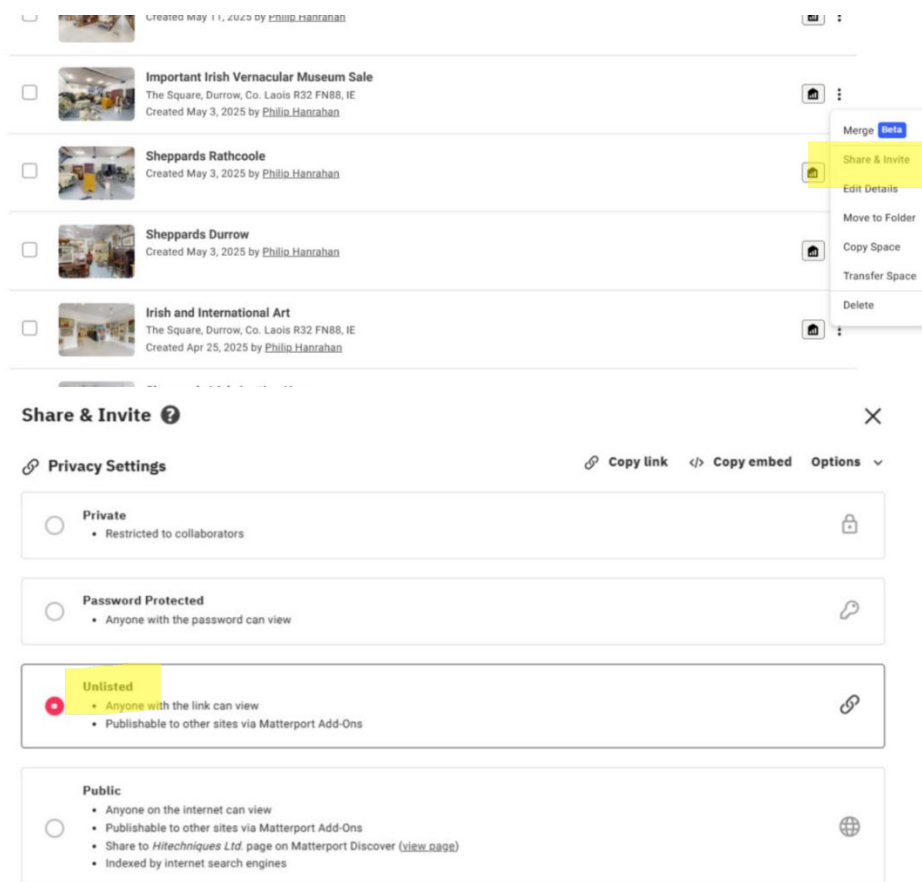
Created May 11, 2025 by Philip Hanrahan

Important Irish Vernacular Museum Sale
The Square, Durrow, Co. Laois R32 FN88, IE
Created May 3, 2025 by Philip Hanrahan

Sheppards Rathcoole
Created May 3, 2025 by Philip Hanrahan

Sheppards Durrow
Created May 3, 2025 by Philip Hanrahan

Irish and International Art
The Square, Durrow, Co. Laois R32 FN88, IE
Created Apr 25, 2025 by Philip Hanrahan

Merge Beta
Share & Invite
Edit Details
Move to Folder
Copy Space
Transfer Space
Delete

Share & Invite

Privacy Settings

Copy link
Copy embed
Options

Private
• Restricted to collaborators

Password Protected
• Anyone with the password can view

Unlisted
• Anyone with the link can view
• Publishable to other sites via Matterport Add-Ons

Public
• Anyone on the internet can view
• Publishable to other sites via Matterport Add-Ons
• Share to Hitechniques Ltd. page on Matterport Discover (view page)
• Indexed by internet search engines